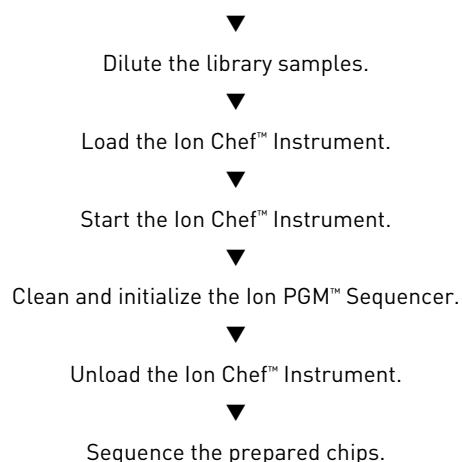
▼

Dilute the library samples.

▼

Load the Ion Chef™ Instrument.

▼

Start the Ion Chef™ Instrument.

▼

Clean and initialize the Ion PGM™ Sequencer.

▼

Unload the Ion Chef™ Instrument.

▼

Sequence the prepared chips.